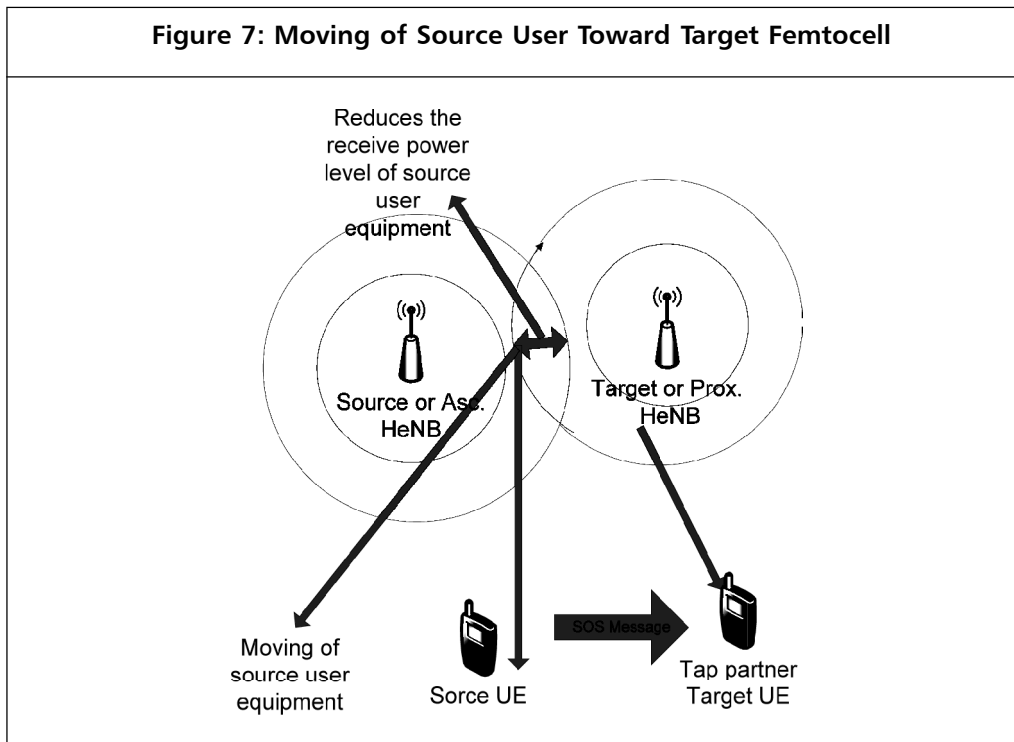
Figure 7: Moving of Source User Toward Target Femtocell

Reduces the receive power level of source user equipment

Source or Ass. HeNB

Target or Prox. HeNB

Moving of source user equipment

Sorce UE

SOS Message

Tap partner Target UE